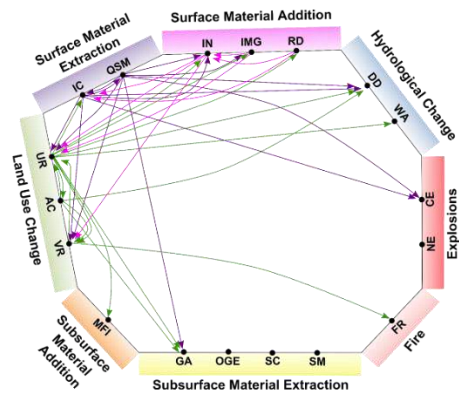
Surface Material Addition
IN
IMG
RD
Surface Material Extraction
IC
OSM
Hydrological Change
DD
WA
Land Use Change
UR
AC
VR
Explosions
CE
NE
Subsurface Material Addition
MFI
Fire
FR
GA
OGE
SC
SM
Subsurface Material Extraction